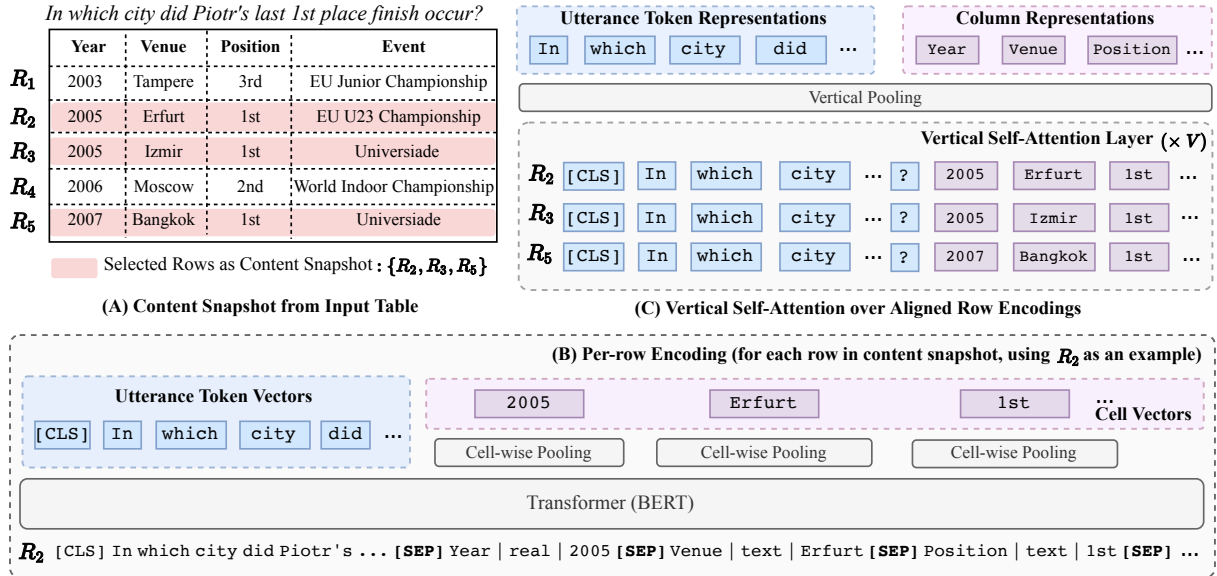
In which city did Piotr's last 1st place finish occur?

| | Year | Venue | Position | Event |
|---|---|---|---|---|
| $R_1$ | 2003 | Tampere | 3rd | EU Junior Championship |
| $R_2$ | 2005 | Erfurt | 1st | EU U23 Championship |
| $R_3$ | 2005 | Izmir | 1st | Universiade |
| $R_4$ | 2006 | Moscow | 2nd | World Indoor Championship |
| $R_5$ | 2007 | Bangkok | 1st | Universiade |

Selected Rows as Content Snapshot : $\{R_2, R_3, R_5\}$

(A) Content Snapshot from Input Table

Utterance Token Representations
In which city did ...

Column Representations
Year Venue Position ...

Vertical Pooling

Vertical Self-Attention Layer $(\times V)$

$R_2$ [CLS] In which city ... ? 2005 Erfurt 1st ...
$R_3$ [CLS] In which city ... ? 2005 Izmir 1st ...
$R_5$ [CLS] In which city ... ? 2007 Bangkok 1st ...

(C) Vertical Self-Attention over Aligned Row Encodings

(B) Per-row Encoding (for each row in content snapshot, using $R_2$ as an example)

Utterance Token Vectors
[CLS] In which city did ...

2005 Erfurt 1st ...
Cell Vectors

Cell-wise Pooling Cell-wise Pooling Cell-wise Pooling

Transformer (BERT)

$R_2$ [CLS] In which city did Piotr's ... [SEP] Year | real | 2005 [SEP] Venue | text | Erfurt [SEP] Position | text | 1st [SEP] ...